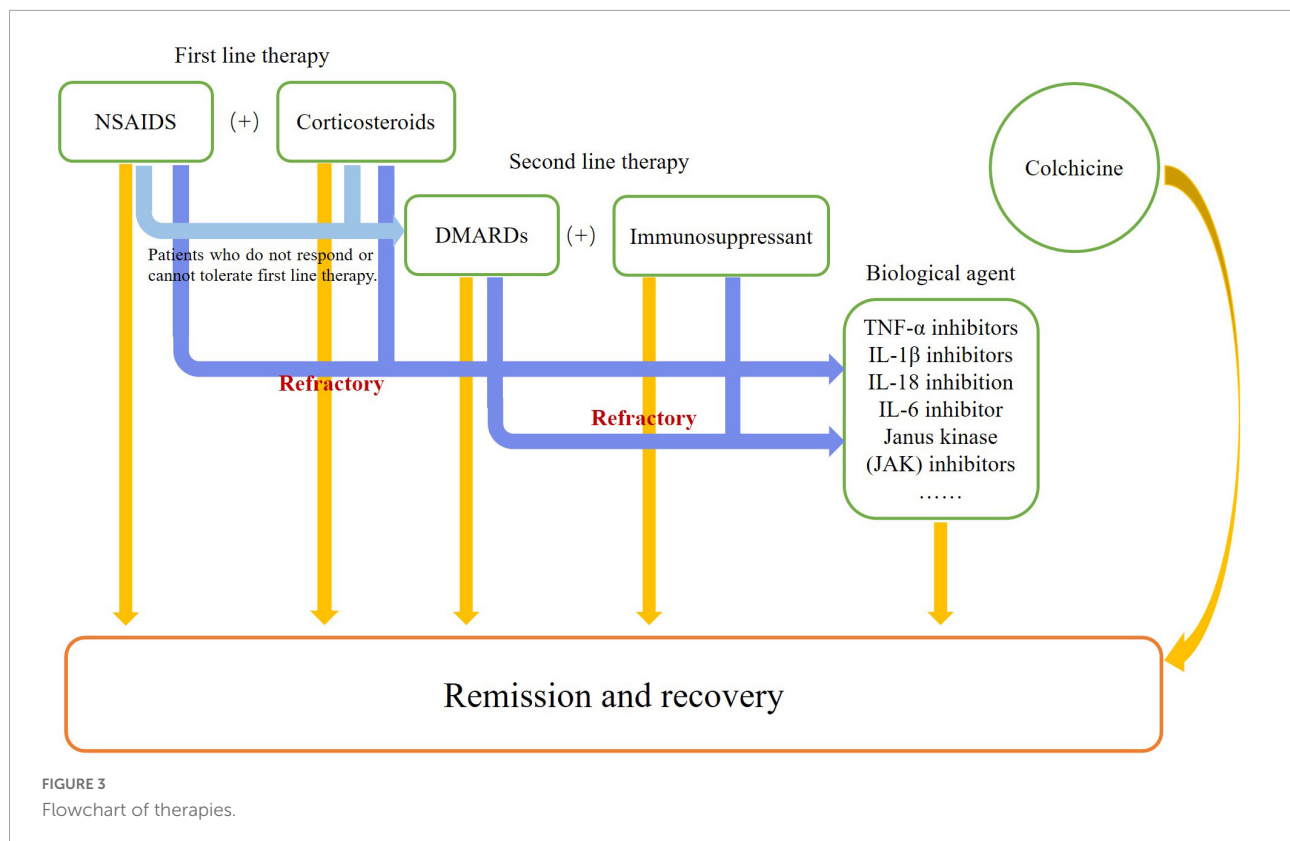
First line therapy

NSAIDS (+) Corticosteroids

Second line therapy

Colchicine

DMARDs (+) Immunosuppressant

Patients who do not respond or cannot tolerate first line therapy.

Biological agent

TNF-α inhibitors
IL-1β inhibitors
IL-18 inhibition
IL-6 inhibitor
Janus kinase
(JAK) inhibitors
……

Refractory

Refractory

Remission and recovery

FIGURE 3
Flowchart of therapies.